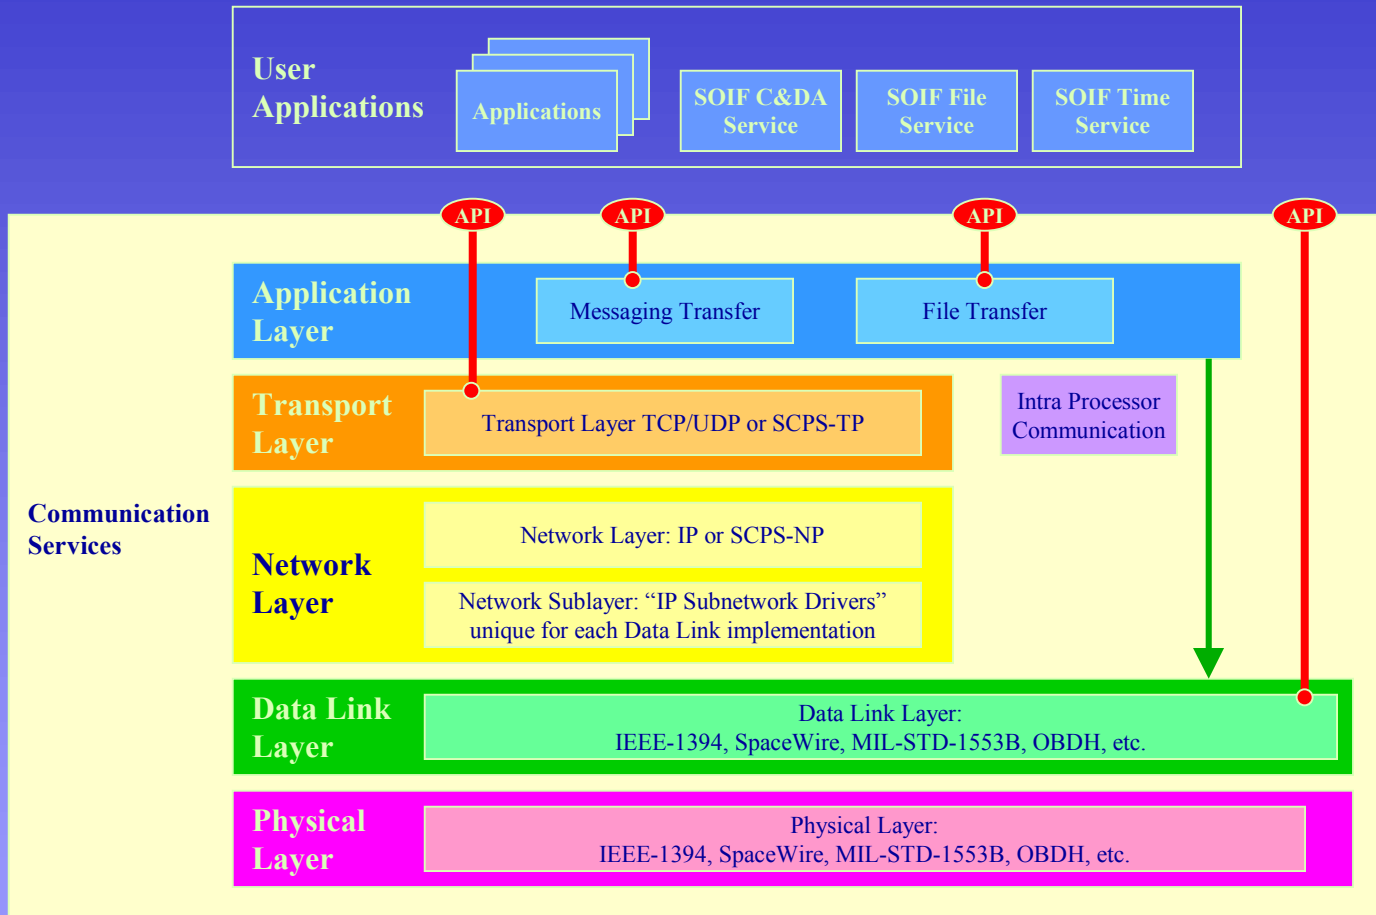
User Applications

Applications

SOIF C&DA Service

SOIF File Service

SOIF Time Service

API

API

API

API

Application Layer

Messaging Transfer

File Transfer

Transport Layer

Transport Layer TCP/UDP or SCPS-TP

Intra Processor Communication

Communication Services

Network Layer

Network Layer: IP or SCPS-NP

Network Sublayer: “IP Subnetwork Drivers” unique for each Data Link implementation

Data Link Layer

Data Link Layer: IEEE-1394, SpaceWire, MIL-STD-1553B, OBDH, etc.

Physical Layer

Physical Layer: IEEE-1394, SpaceWire, MIL-STD-1553B, OBDH, etc.